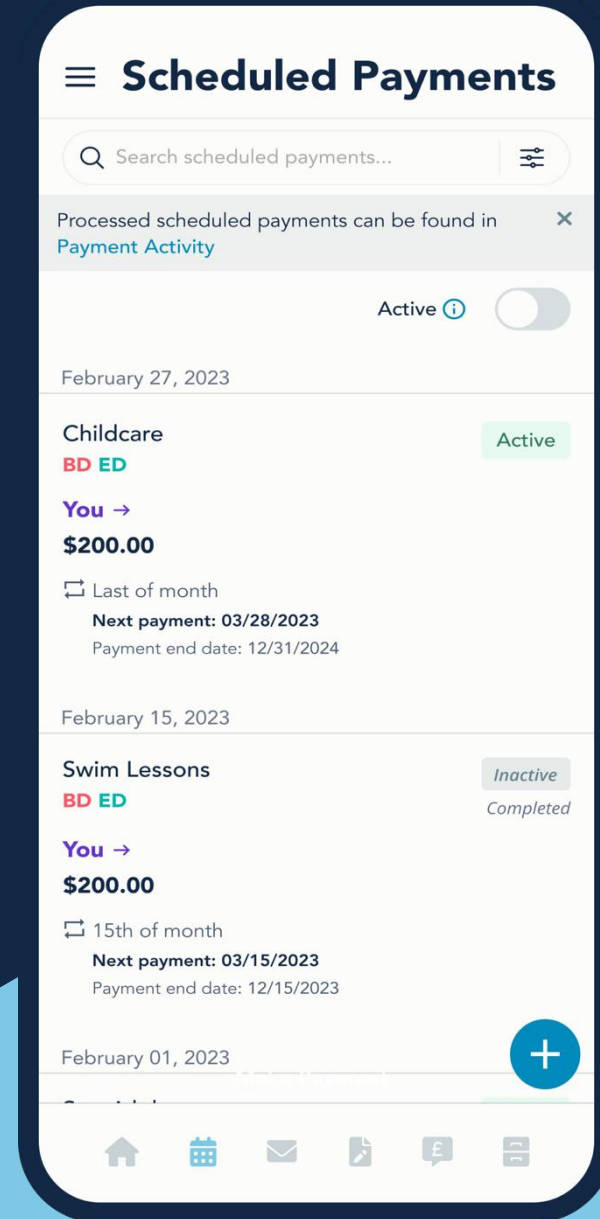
Scheduled Payments

Search scheduled payments...

Processed scheduled payments can be found in Payment Activity

Active

February 27, 2023

Childcare
BD ED
Active

You →
$200.00

Last of month
Next payment: 03/28/2023
Payment end date: 12/31/2024

February 15, 2023

Swim Lessons
BD ED
Inactive
Completed

You →
$200.00

15th of month
Next payment: 03/15/2023
Payment end date: 12/15/2023

February 01, 2023

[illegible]